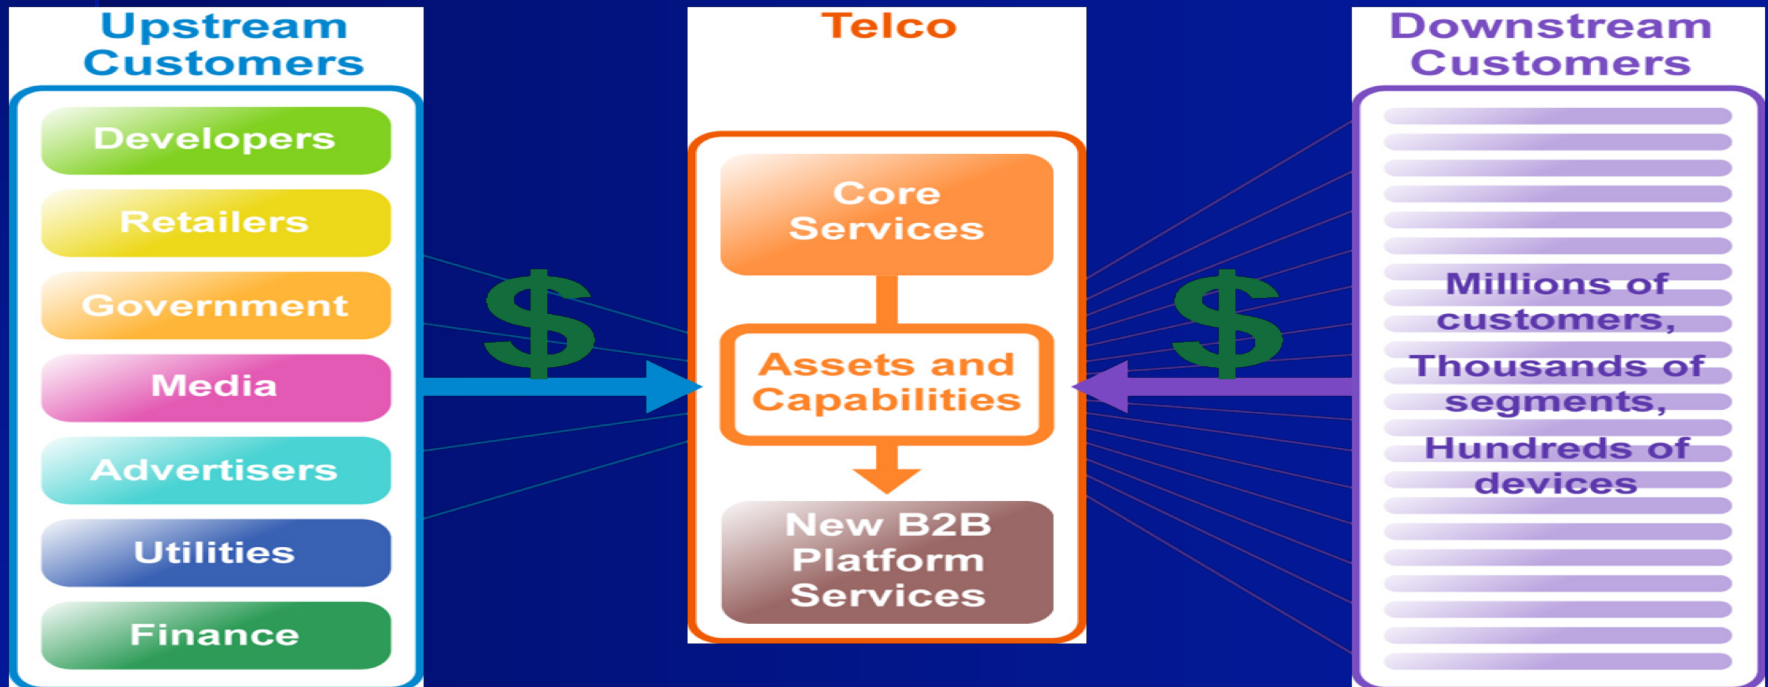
Upstream Customers

Developers

Retailers

Government

Media

Advertisers

Utilities

Finance

$

Telco

Core Services

Assets and Capabilities

New B2B Platform Services

$

Downstream Customers

Millions of customers,

Thousands of segments,

Hundreds of devices